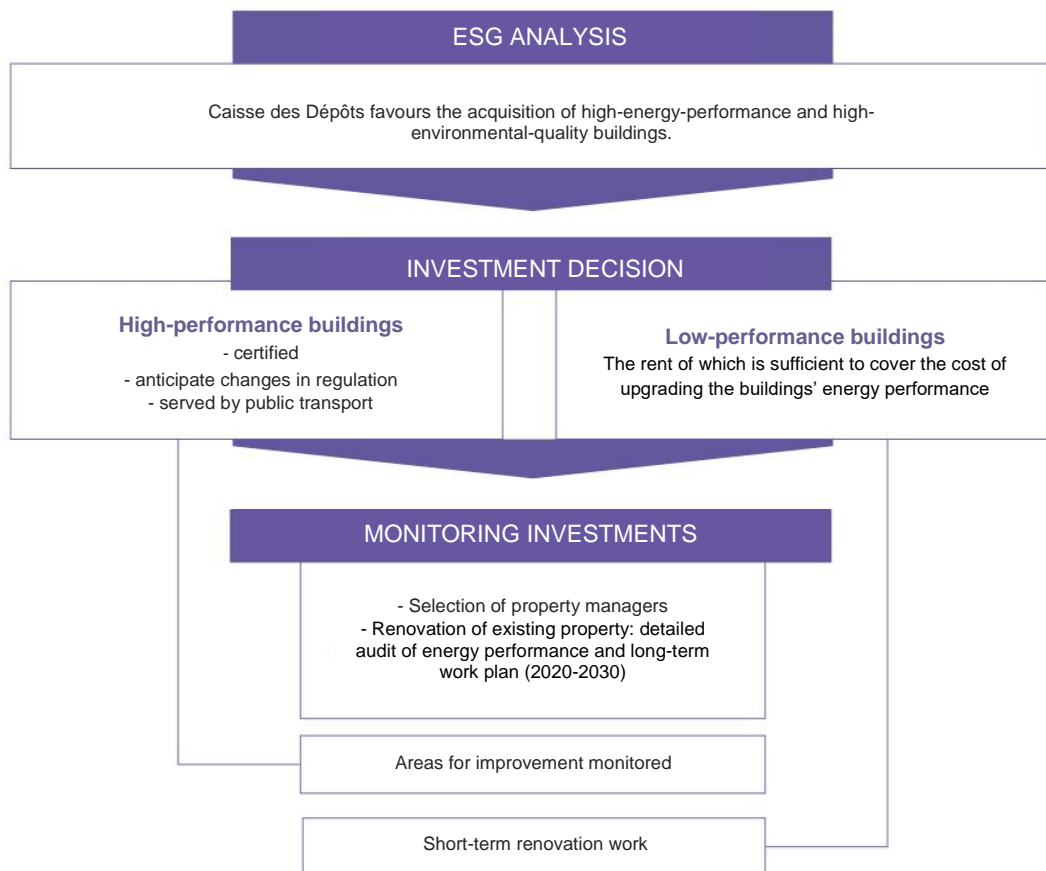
ESG ANALYSIS

Caisse des Dépôts favours the acquisition of high-energy-performance and high-environmental-quality buildings.

INVESTMENT DECISION

High-performance buildings
- certified
- anticipate changes in regulation
- served by public transport

Low-performance buildings
The rent of which is sufficient to cover the cost of upgrading the buildings' energy performance

MONITORING INVESTMENTS

- Selection of property managers
- Renovation of existing property: detailed audit of energy performance and long-term work plan (2020-2030)

Areas for improvement monitored

Short-term renovation work